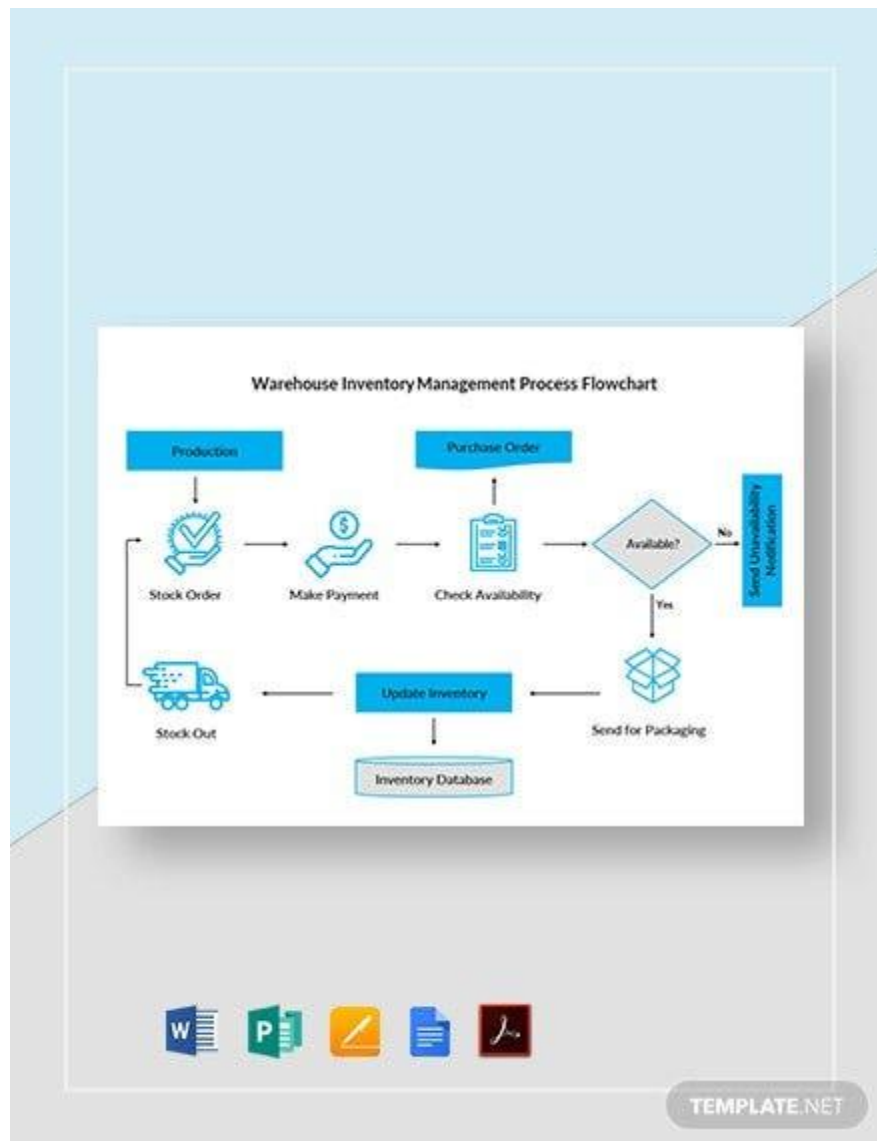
Warehouse Inventory Management Process Flowchart

Production

Purchase Order

Stock Order

Make Payment

Check Availability

Available?

No

Send Unavailability Notification

Yes

Send for Packaging

Update Inventory

Stock Out

Inventory Database

W

P

TEMPLATE.NET